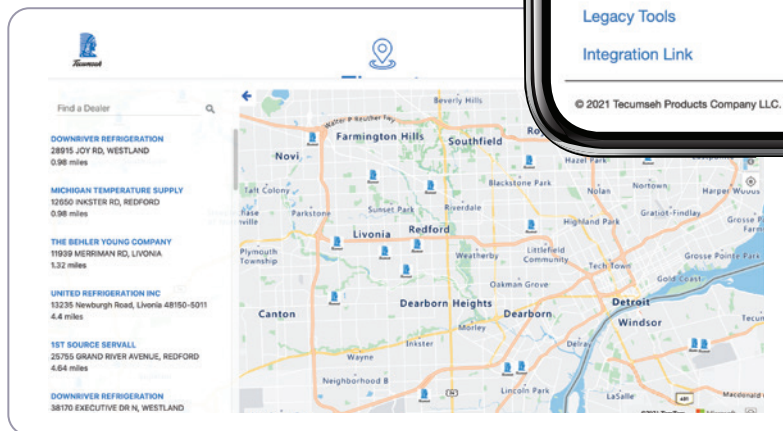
Tecumseh

Find a Dealer

DOWNRIVER REFRIGERATION
28915 JOY RD, WESTLAND
0.98 miles

MICHIGAN TEMPERATURE SUPPLY
12650 INKSTER RD, REDFORD
0.98 miles

THE BEHLER YOUNG COMPANY
11939 MERRIMAN RD, LIVONIA
1.32 miles

UNITED REFRIGERATION INC
13235 Newburgh Road, Livonia 48150-5011
4.4 miles

1ST SOURCE SERVALL
25755 GRAND RIVER AVENUE, REDFORD
4.64 miles

DOWNRIVER REFRIGERATION
38170 EXECUTIVE DR N, WESTLAND

Legacy Tools

Integration Link

© 2021 Tecumseh Products Company LLC.

Walter P. Reuther Fwy
Beverly Hills
Farmington Hills
Southfield
Novi
Hazel Park
Blackstone Park
Taft Colony
Sunset Park
Riverdale
Nolan
Nortown
Harper Woods
Parkstone
Gratiot-Findlay
Grosse P
Highland Park
Livonia
Redford
Littlefield Community
Plymouth Township
Weatherby
Tech Town
Grosse Pointe Park
Gold Coast
Oakman Grove
Canton
Dearborn Heights
Detroit
Dearborn
Windsor
Morley
Inkster
Delray
Wayne
Neighborhood B
Lincoln Park
LaSalle
Macdonald